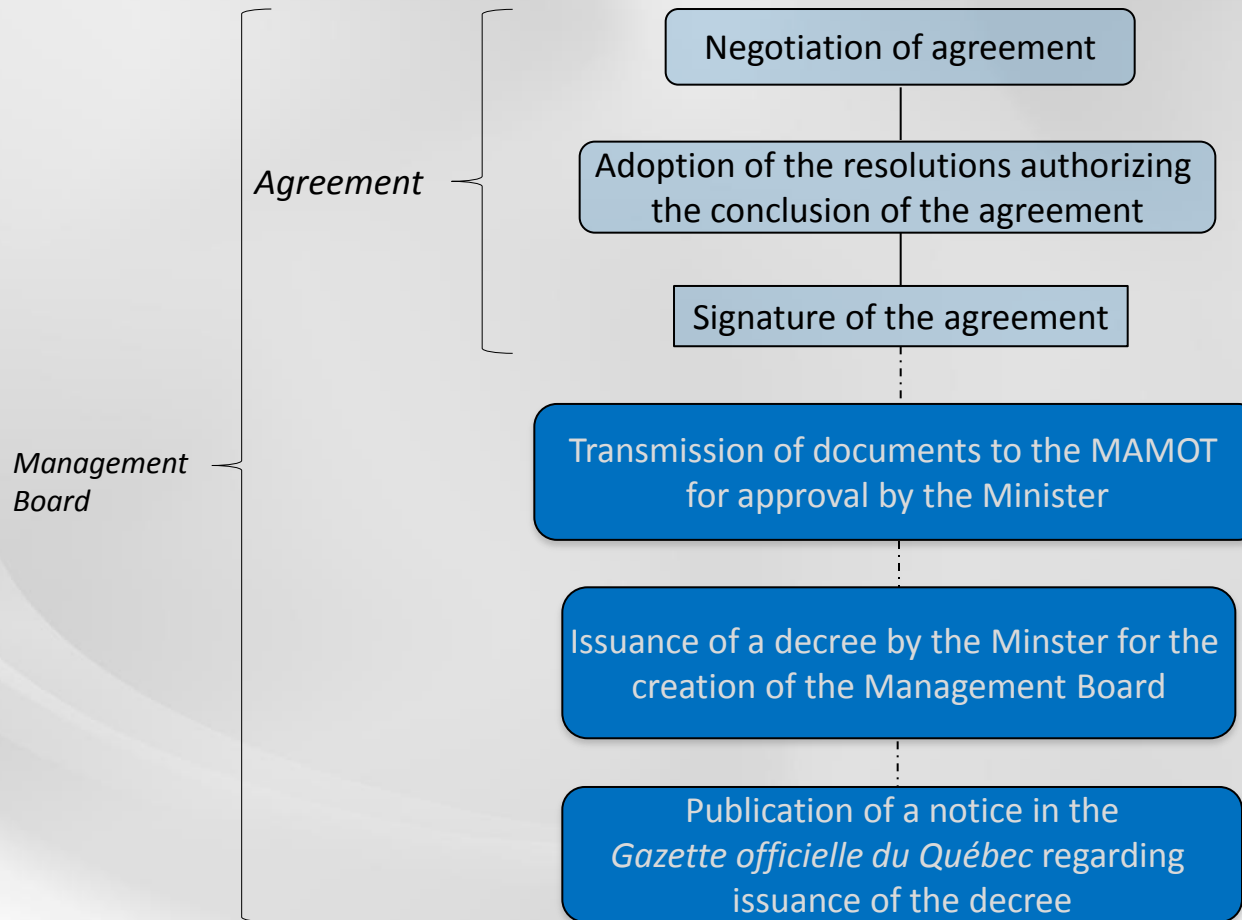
Management Board

Agreement

Negotiation of agreement

Adoption of the resolutions authorizing the conclusion of the agreement

Signature of the agreement

Transmission of documents to the MAMOT for approval by the Minister

Issuance of a decree by the Minster for the creation of the Management Board

Publication of a notice in the *Gazette officielle du Québec* regarding issuance of the decree